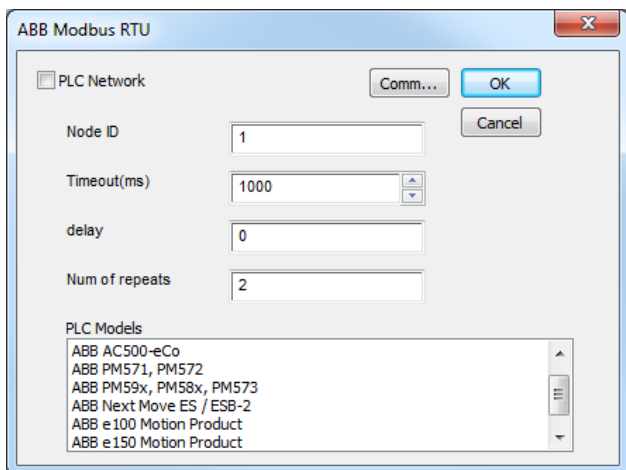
ABB Modbus RTU

PLC Network

Comm...

OK

Cancel

Node ID
1

Timeout(ms)
1000

delay
0

Num of repeats
2

PLC Models
ABB AC500-eCo
ABB PM571, PM572
ABB PM59x, PM58x, PM573
ABB Next Move ES / ESB-2
ABB e100 Motion Product
ABB e150 Motion Product